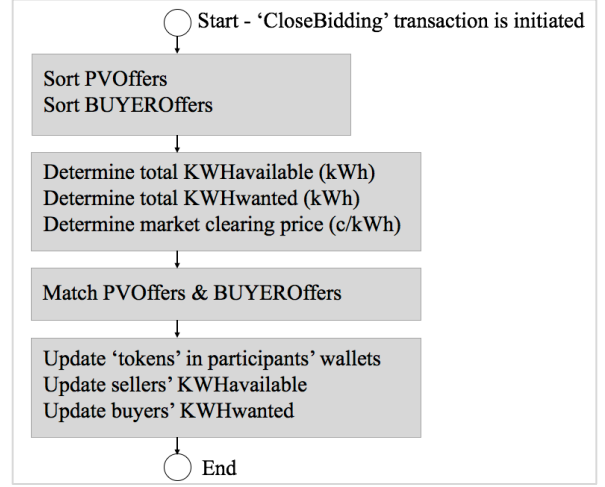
Start - ‘CloseBidding’ transaction is initiated

Sort PVOffers
Sort BUYEROffers

Determine total KWHavailable (kWh)
Determine total KWHwanted (kWh)
Determine market clearing price (c/kWh)

Match PVOffers & BUYEROffers

Update ‘tokens’ in participants’ wallets
Update sellers’ KWHavailable
Update buyers’ KWHwanted

End